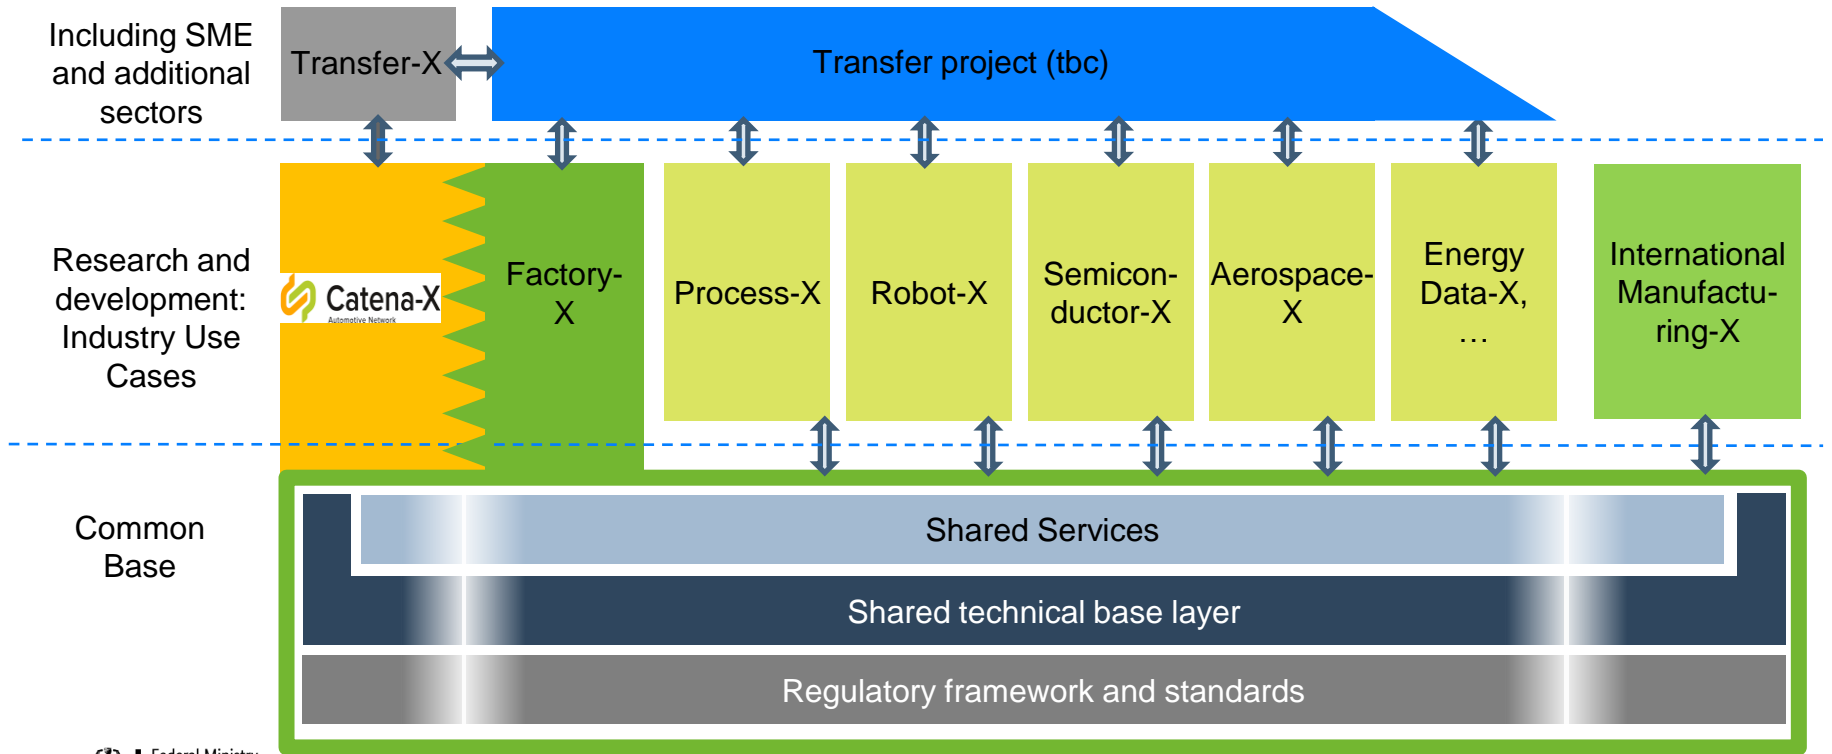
Including SME and additional sectors

Transfer-X

Transfer project (tbc)

Research and development: Industry Use Cases

Catena-X
Automotive Network

Factory-X

Process-X

Robot-X

Semiconductor-X

Aerospace-X

Energy Data-X, …

International Manufacturing-X

Common Base

Shared Services

Shared technical base layer

Regulatory framework and standards

Federal Ministry